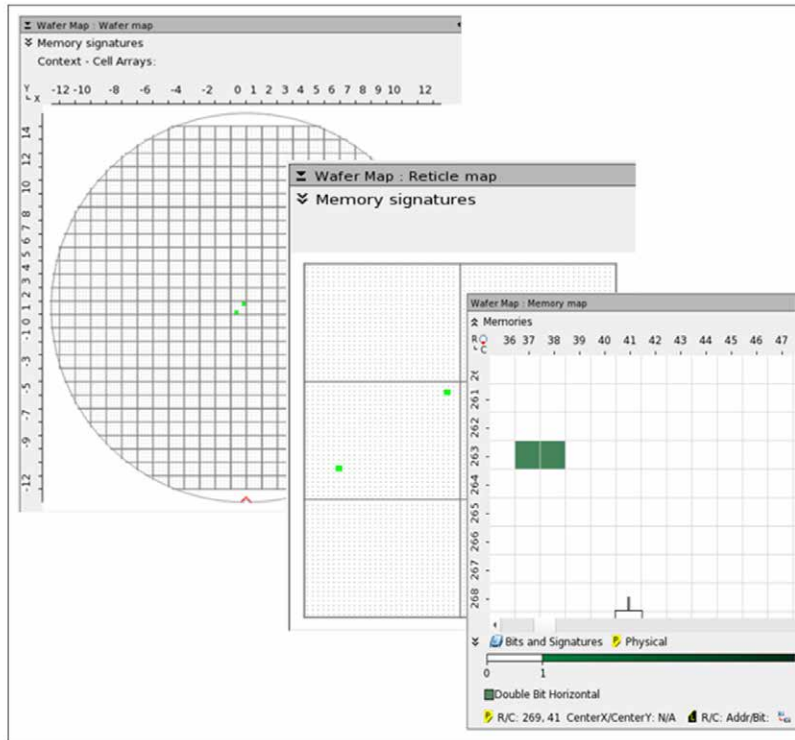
Wafer Map : Wafer map

Memory signatures

Context - Cell Arrays:

Y X -12 -10 -8 -6 -4 -2 0 1 2 3 4 5 6 7 8 9 10 12

14 12 10 8 7 6 5 4 3 2 1 0 -1 -2 -3 -5 -7 -9 -12

Wafer Map : Reticle map

Memory signatures

Wafer Map : Memory map

Memories

R C 36 37 38 39 40 41 42 43 44 45 46 47

26 261 262 263 264 265 266 267 268

Bits and Signatures Physical

0 1

Double Bit Horizontal

R/C: 269, 41 CenterX/CenterY: N/A R/C: Addr/Bit: